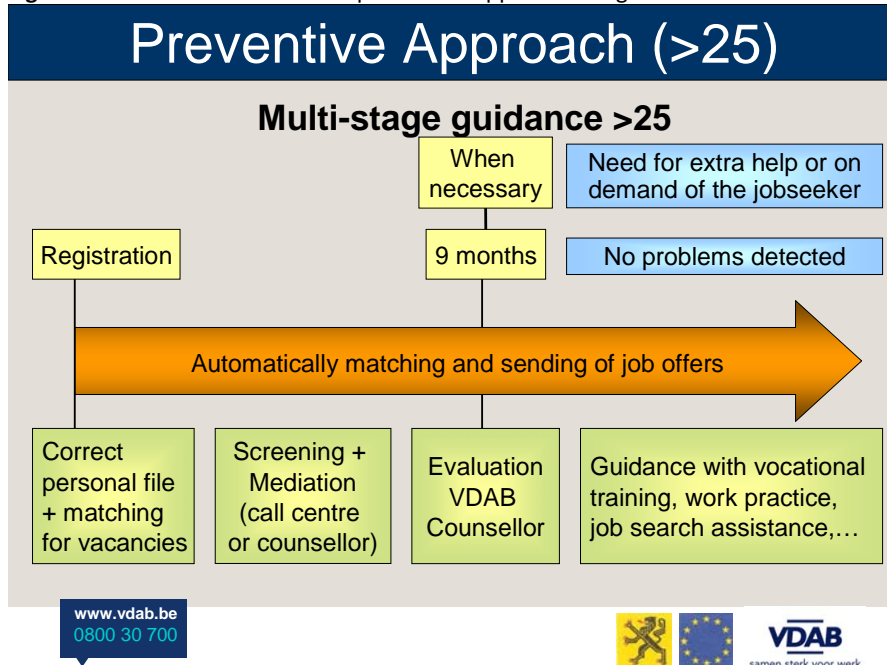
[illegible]

Preventive Approach (>25)

Multi-stage guidance >25

When necessary

Need for extra help or on demand of the jobseeker

Registration

9 months

No problems detected

Automatically matching and sending of job offers

Correct personal file + matching for vacancies

Screening + Mediation (call centre or counsellor)

Evaluation VDAB Counsellor

Guidance with vocational training, work practice, job search assistance,…

www.vdab.be
0800 30 700

VDAB
samen sterk voor werk